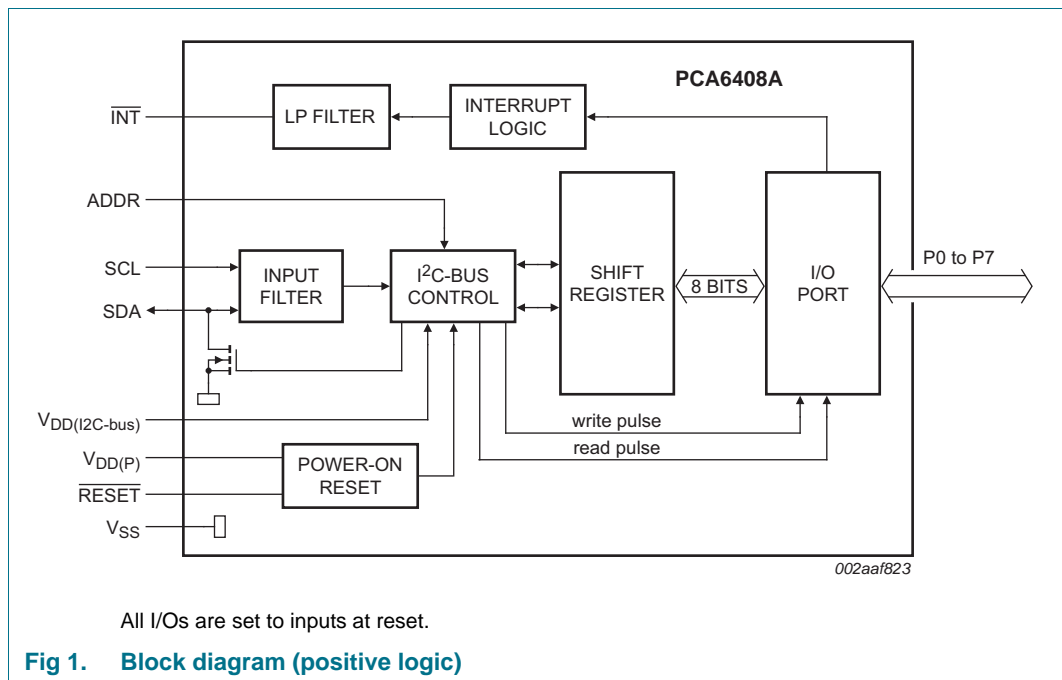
PCA6408A

$\overline{INT}$

LP FILTER

INTERRUPT LOGIC

ADDR

SCL

SDA

INPUT FILTER

I$^2$C-BUS CONTROL

SHIFT REGISTER

8 BITS

I/O PORT

P0 to P7

$V_{DD(I2C\text{-}bus)}$

write pulse

read pulse

$V_{DD(P)}$

$\overline{RESET}$

POWER-ON RESET

$V_{SS}$

002aaf823

All I/Os are set to inputs at reset.

Fig 1. Block diagram (positive logic)